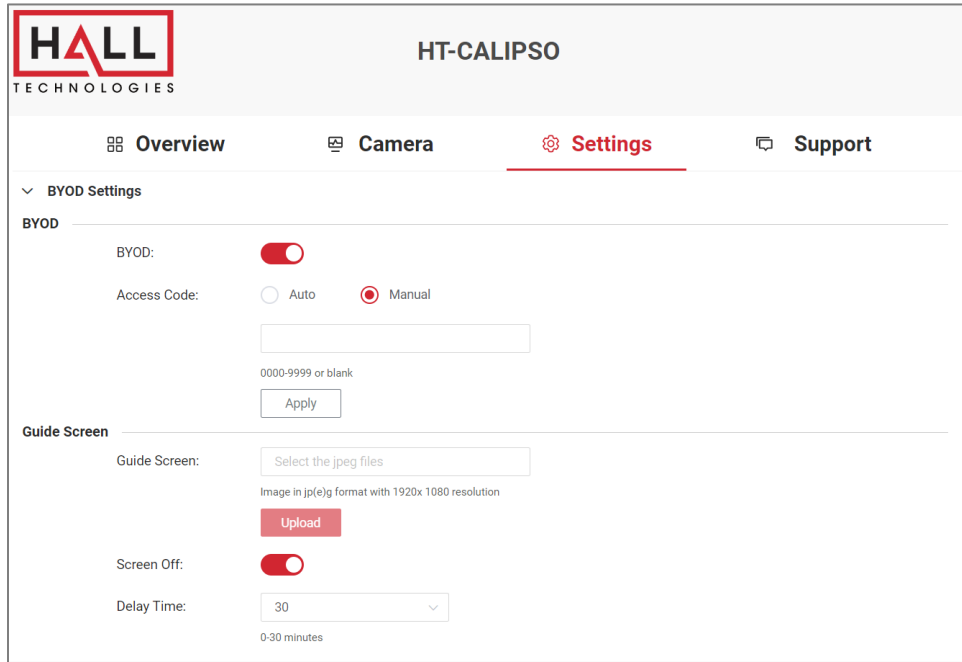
HALL
TECHNOLOGIES

HT-CALIPSO

Overview Camera Settings Support

BYOD Settings

BYOD

BYOD:

Access Code: Auto Manual

0000-9999 or blank

Apply

Guide Screen

Guide Screen: Select the jpeg files

Image in jp(e)g format with 1920x 1080 resolution

Upload

Screen Off:

Delay Time: 30

0-30 minutes